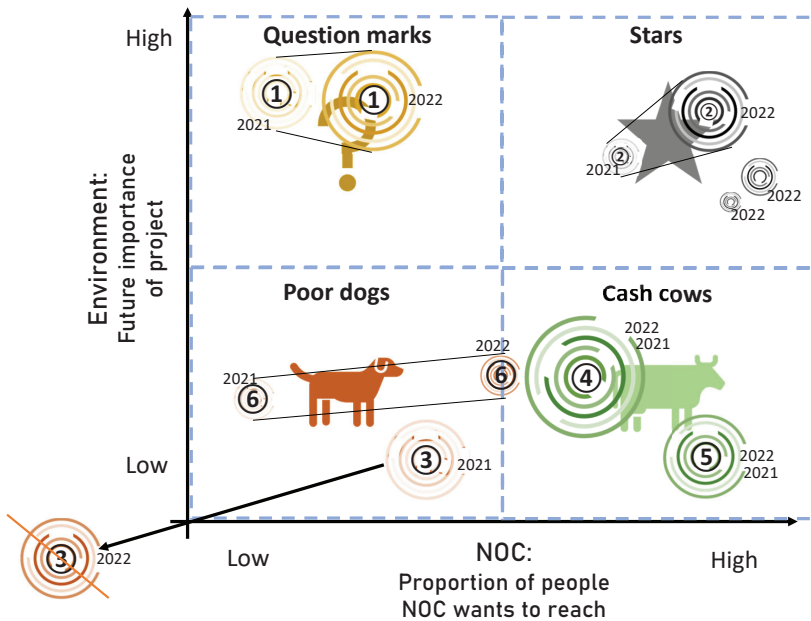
Environment:
Future importance
of project

High

Low

Question marks

1

2021

1

2022

Stars

2

2022

2

2021

2022

2022

Poor dogs

2022

2021

6

6

Cash cows

2022

2021

4

5

2022

2021

3

2021

3

2022

Low

NOC:
Proportion of people
NOC wants to reach

High